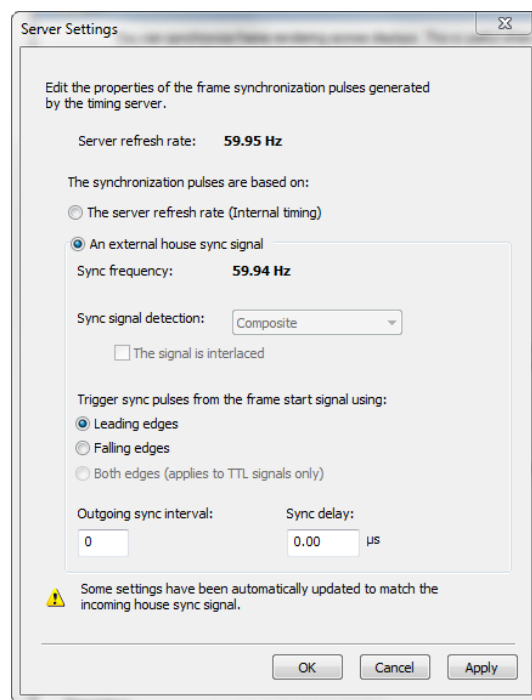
Server Settings

Edit the properties of the frame synchronization pulses generated by the timing server.

Server refresh rate: 59.95 Hz

The synchronization pulses are based on:

The server refresh rate (Internal timing)

An external house sync signal

Sync frequency: 59.94 Hz

Sync signal detection: Composite

The signal is interlaced

Trigger sync pulses from the frame start signal using:

Leading edges

Falling edges

Both edges (applies to TTL signals only)

Outgoing sync interval: 0

Sync delay: 0.00 µs

Some settings have been automatically updated to match the incoming house sync signal.

OK Cancel Apply